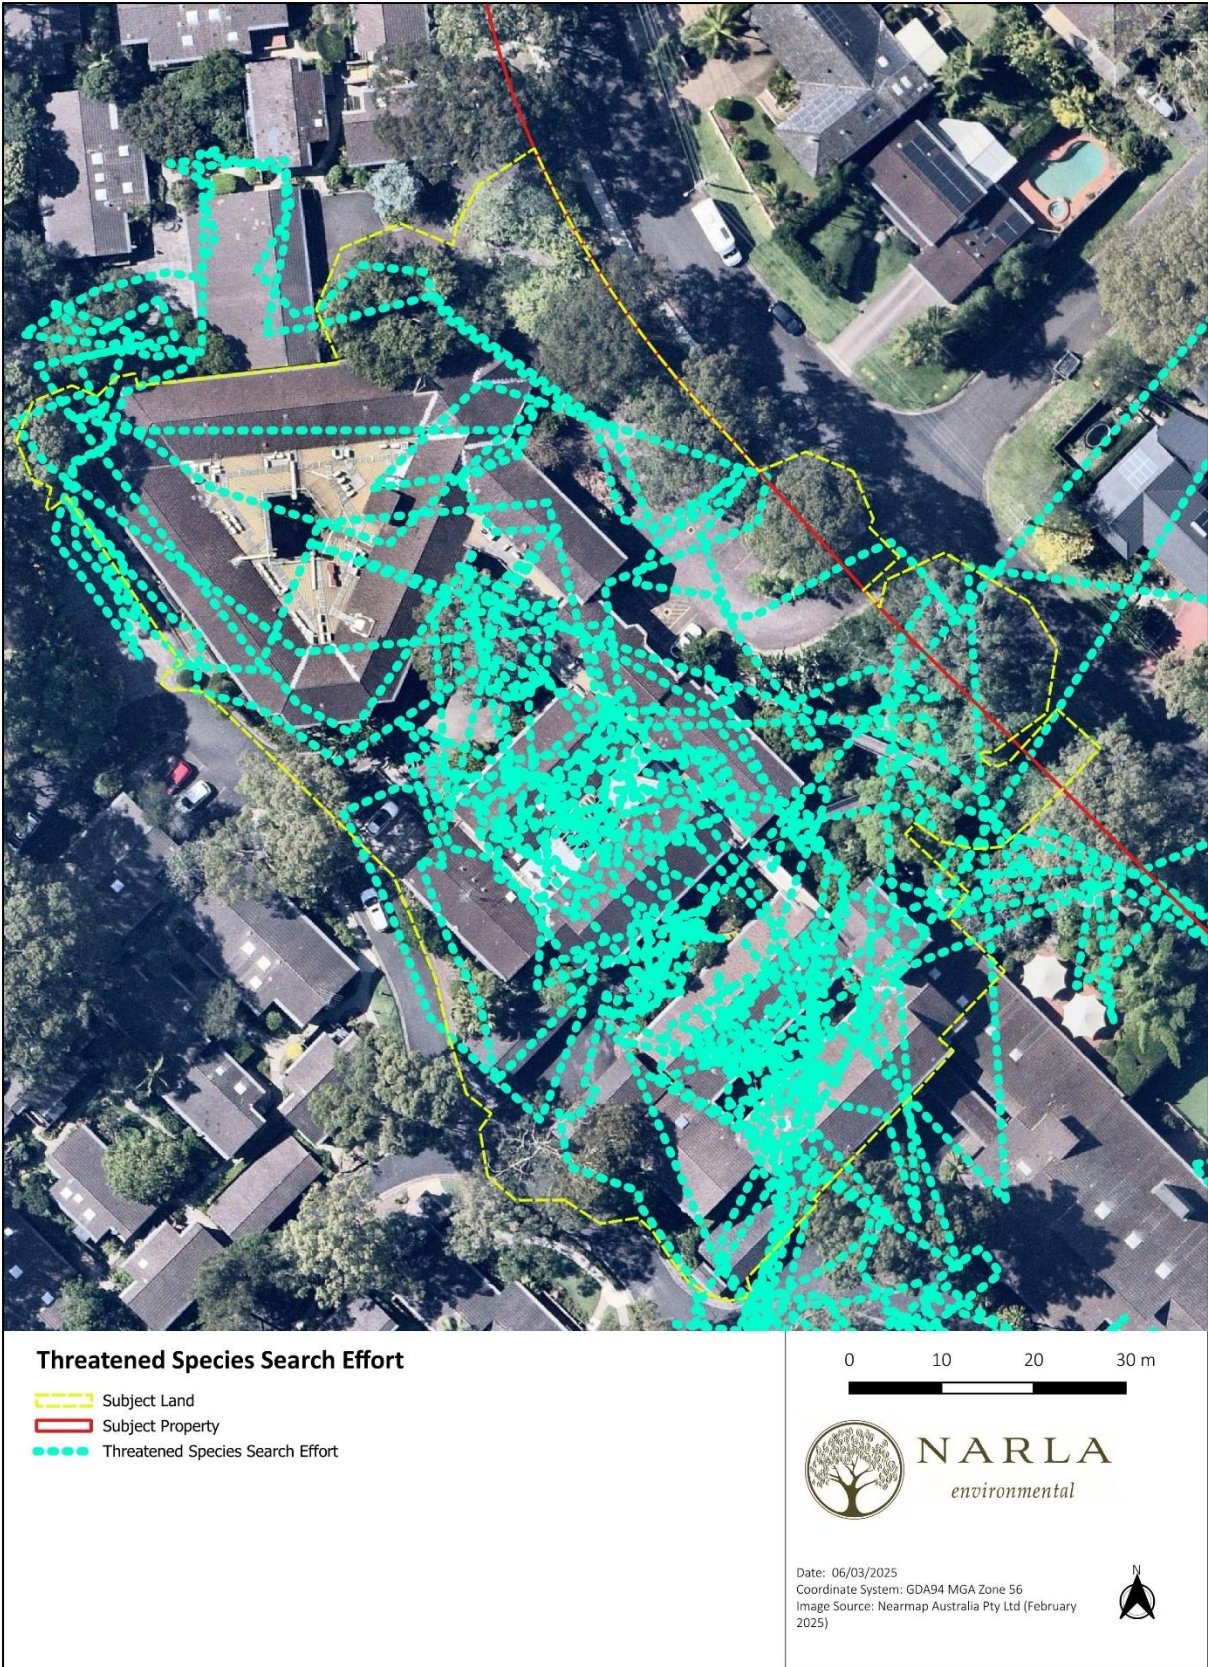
Threatened Species Search Effort

Subject Land
Subject Property
Threatened Species Search Effort

0 10 20 30 m

NARLA
environmental

Date: 06/03/2025
Coordinate System: GDA94 MGA Zone 56
Image Source: Nearmap Australia Pty Ltd (February 2025)

N